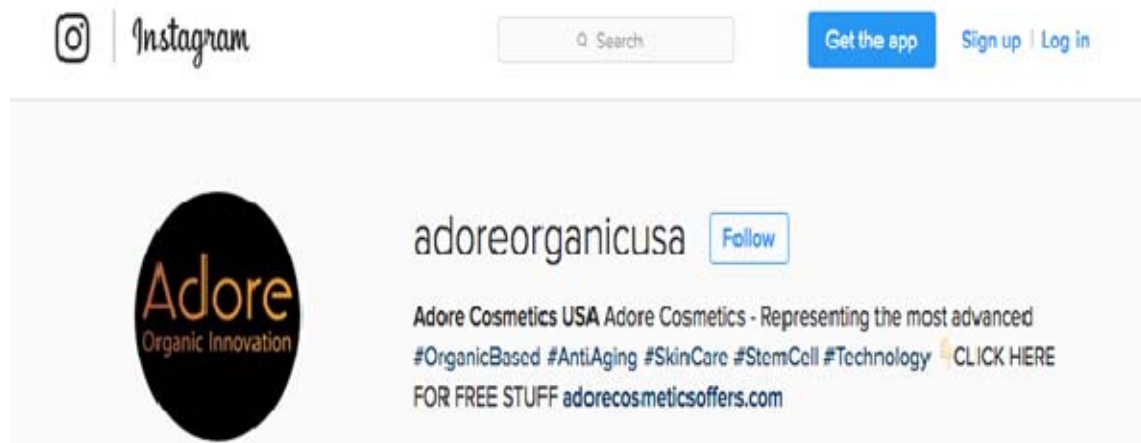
Instagram

Search

Get the app

Sign up | Log in

Adore
Organic Innovation

adoreorganicusa

Follow

Adore Cosmetics USA Adore Cosmetics - Representing the most advanced #OrganicBased #AntiAging #SkinCare #StemCell #Technology 👇CLICK HERE FOR FREE STUFF adorecosmeticsoffers.com